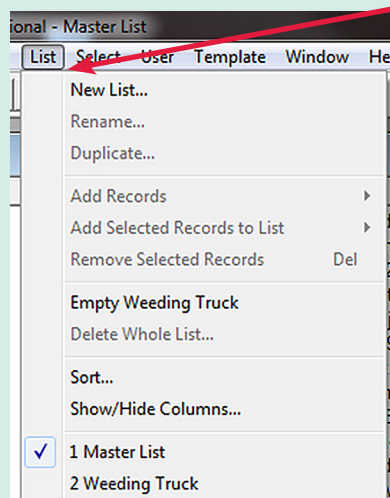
tional - Master List
List Select User Template Window He
New List...
Rename...
Duplicate...
Add Records
Add Selected Records to List
Remove Selected Records Del
Empty Weeding Truck
Delete Whole List...
Sort...
Show/Hide Columns...
✓ 1 Master List
2 Weeding Truck